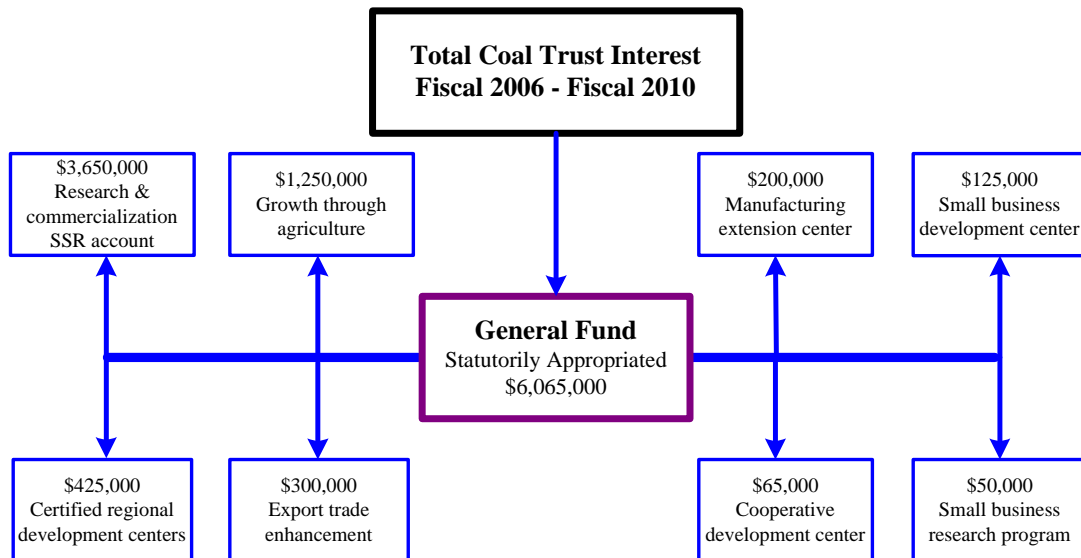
Total Coal Trust Interest
Fiscal 2006 - Fiscal 2010

$3,650,000
Research & commercialization SSR account

$1,250,000
Growth through agriculture

$200,000
Manufacturing extension center

$125,000
Small business development center

General Fund
Statutorily Appropriated
$6,065,000

$425,000
Certified regional development centers

$300,000
Export trade enhancement

$65,000
Cooperative development center

$50,000
Small business research program